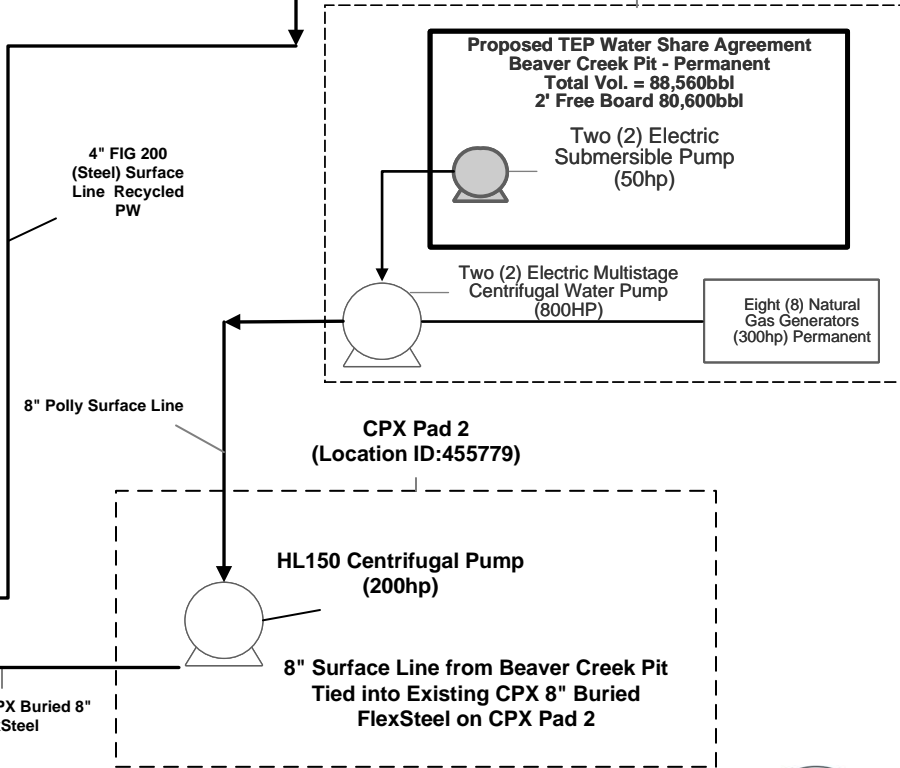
Proposed TEP Water Share Agreement
Beaver Creek Pit - Permanent
Total Vol. = 88,560bbl
2' Free Board 80,600bbl

Two (2) Electric Submersible Pump (50hp)

4" FIG 200 (Steel) Surface Line Recycled PW

Two (2) Electric Multistage Centrifugal Water Pump (800HP)

Eight (8) Natural Gas Generators (300hp) Permanent

8" Polly Surface Line

CPX Pad 2
(Location ID:455779)

HL150 Centrifugal Pump (200hp)

8" Surface Line from Beaver Creek Pit Tied into Existing CPX 8" Buried FlexSteel on CPX Pad 2

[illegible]PX Buried 8" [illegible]Steel